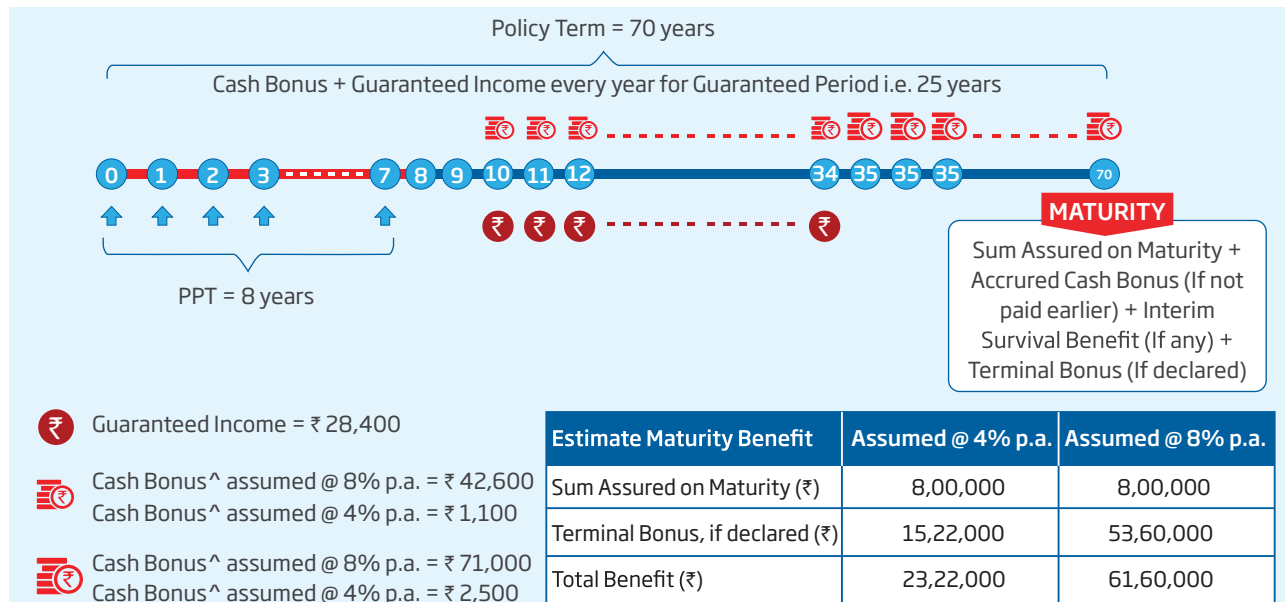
Policy Term = 70 years

Cash Bonus + Guaranteed Income every year for Guaranteed Period i.e. 25 years

0 1 2 3 7 8 9 10 11 12 34 35 35 35 70

PPT = 8 years

MATURITY

Sum Assured on Maturity + Accrured Cash Bonus (If not paid earlier) + Interim Survival Benefit (If any) + Terminal Bonus (If declared)

Guaranteed Income = ₹ 28,400

Cash Bonus^ assumed @ 8% p.a. = ₹ 42,600
Cash Bonus^ assumed @ 4% p.a. = ₹ 1,100

Cash Bonus^ assumed @ 8% p.a. = ₹ 71,000
Cash Bonus^ assumed @ 4% p.a. = ₹ 2,500

| Estimate Maturity Benefit | Assumed @ 4% p.a. | Assumed @ 8% p.a. |
|---|---|---|
| Sum Assured on Maturity (₹) | 8,00,000 | 8,00,000 |
| Terminal Bonus, if declared (₹) | 15,22,000 | 53,60,000 |
| Total Benefit (₹) | 23,22,000 | 61,60,000 |